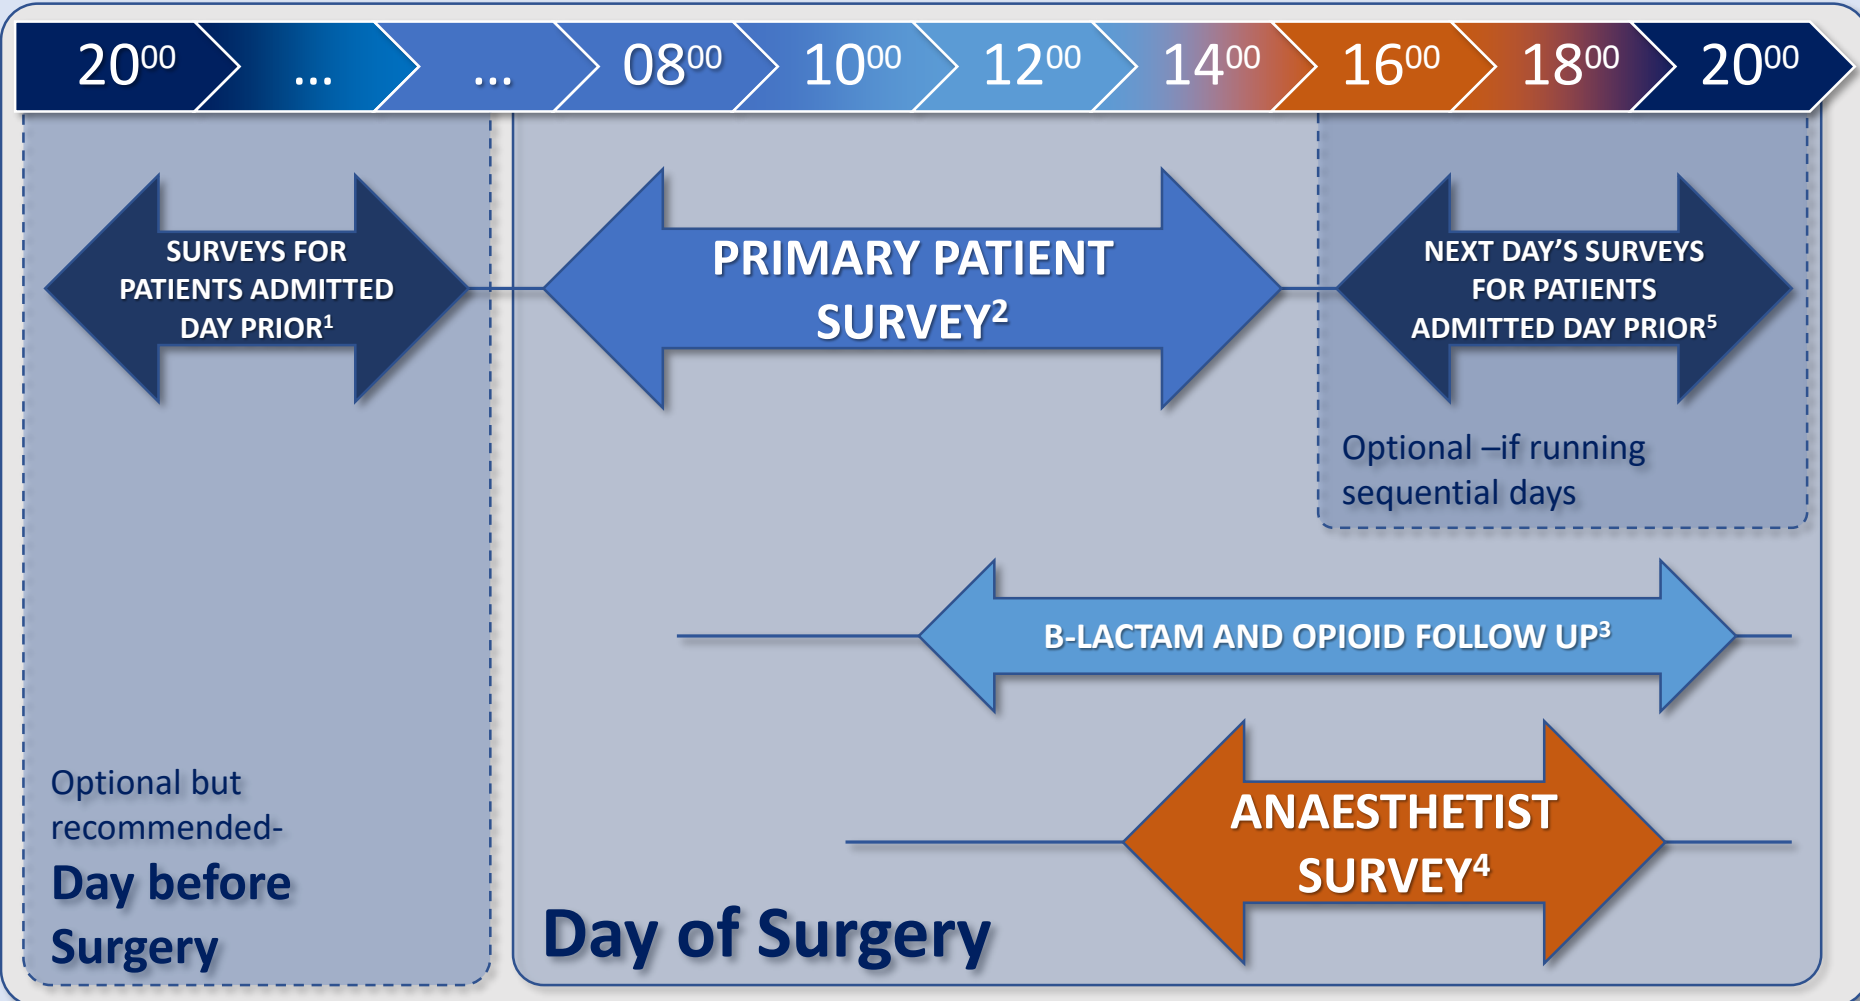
$20^{00}$ ... ... $08^{00}$ $10^{00}$ $12^{00}$ $14^{00}$ $16^{00}$ $18^{00}$ $20^{00}$

SURVEYS FOR PATIENTS ADMITTED DAY PRIOR$^1$

PRIMARY PATIENT SURVEY$^2$

NEXT DAY'S SURVEYS FOR PATIENTS ADMITTED DAY PRIOR$^5$

Optional –if running sequential days

B-LACTAM AND OPIOID FOLLOW UP$^3$

ANAESTHETIST SURVEY$^4$

Optional but recommended-

Day before Surgery

Day of Surgery